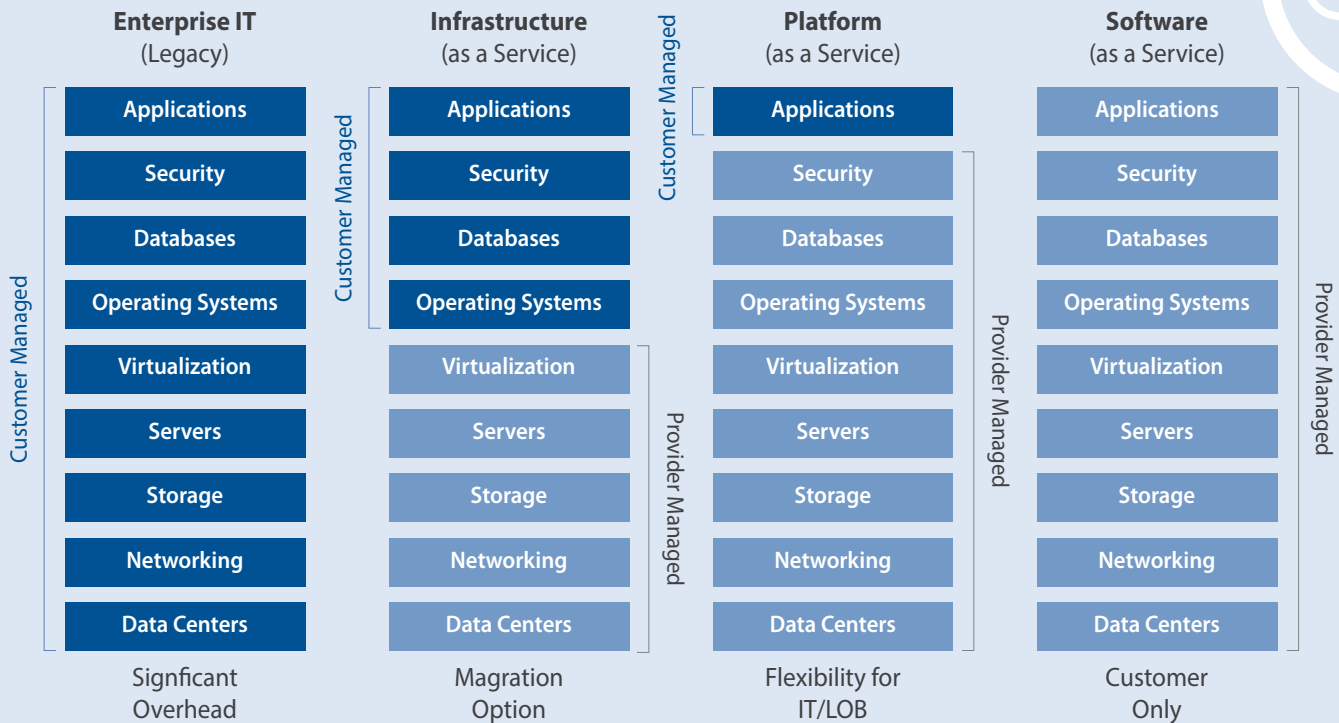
Enterprise IT
(Legacy)

Customer Managed

Applications
Security
Databases
Operating Systems
Virtualization
Servers
Storage
Networking
Data Centers

Signficant Overhead

Infrastructure
(as a Service)

Customer Managed

Applications
Security
Databases
Operating Systems

Provider Managed

Virtualization
Servers
Storage
Networking
Data Centers

Magration Option

Platform
(as a Service)

Customer Managed

Applications

Provider Managed

Security
Databases
Operating Systems
Virtualization
Servers
Storage
Networking
Data Centers

Flexibility for IT/LOB

Software
(as a Service)

Provider Managed

Applications
Security
Databases
Operating Systems
Virtualization
Servers
Storage
Networking
Data Centers

Customer Only